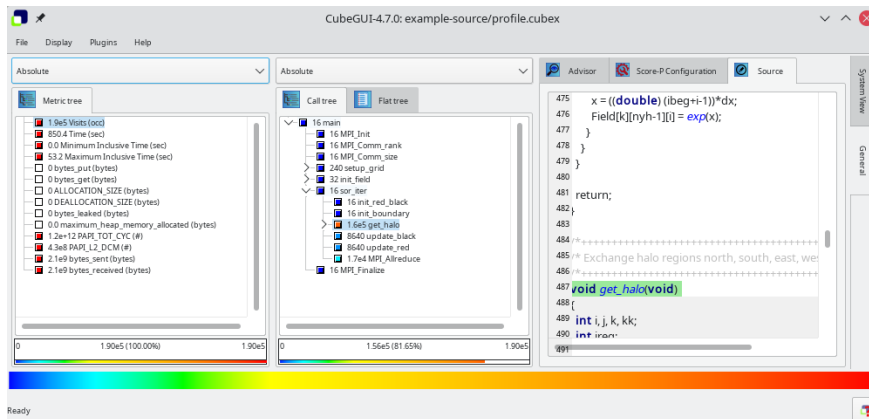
CubeGUI-4.7.0: example-source/profile.cubex

File Display Plugins Help

Absolute

Metric tree

1.9e5 Visits (occ)
850.4 Time (sec)
0.0 Minimum Inclusive Time (sec)
53.2 Maximum Inclusive Time (sec)
0 bytes_put (bytes)
0 bytes_get (bytes)
0 ALLOCATION_SIZE (bytes)
0 DEALLOCATION_SIZE (bytes)
0 bytes_leaked (bytes)
0.0 maximum_heap_memory_allocated (bytes)
1.2e12 PAPI_TOT_CYC (#)
4.3e8 PAPI_L2_DCM (#)
2.1e9 bytes_sent (bytes)
2.1e9 bytes_received (bytes)

0 1.90e5 (100.00%) 1.90e5

Absolute

Call tree Flat tree

16 main
16 MPI_Init
16 MPI_Comm_rank
16 MPI_Comm_size
240 setup_grid
32 init_field
16 sor_iter
16 init_red_black
16 init_boundary
1.6e5 get_halo
8640 update_black
8640 update_red
1.7e4 MPI_Allreduce
16 MPI_Finalize

0 1.56e5 (81.65%) 1.90e5

Advisor Score-P Configuration Source

System View
General

475 x = ((double) (ibeg+i-1))*dx;
476 Field[k][nyh-1][i] = exp(x);
477 }
478 }
479 }
480
481 return;
482 }
483
484 /*+++++++++++++++++++++++++++++++++++++++++
485 /* Exchange halo regions north, south, east, wes
486 /*+++++++++++++++++++++++++++++++++++++++++
487 void get_halo(void)
488 {
489 int i, j, k, kk;
490 int ireq;
491

Ready